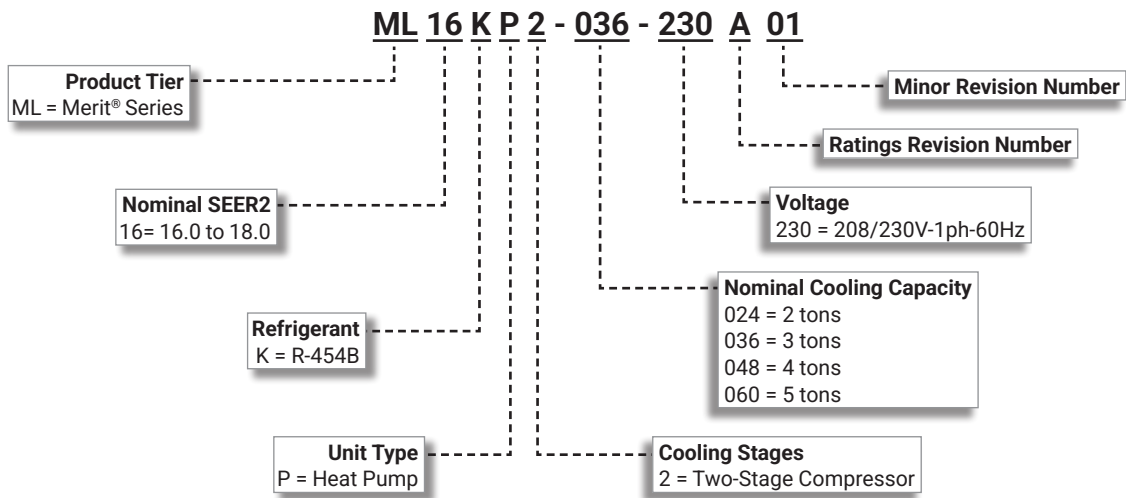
ML 16 K P 2 - 036 - 230 A 01

Product Tier
ML = Merit® Series

Minor Revision Number

Ratings Revision Number

Nominal SEER2
16= 16.0 to 18.0

Voltage
230 = 208/230V-1ph-60Hz

Nominal Cooling Capacity
024 = 2 tons
036 = 3 tons
048 = 4 tons
060 = 5 tons

Refrigerant
K = R-454B

Unit Type
P = Heat Pump

Cooling Stages
2 = Two-Stage Compressor